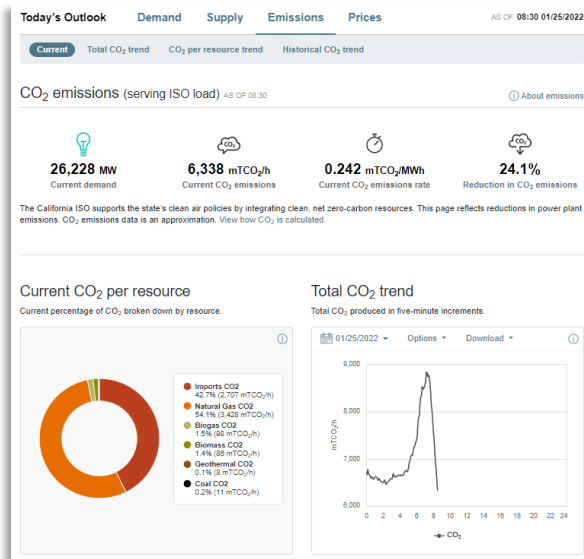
Today's Outlook Demand Supply Emissions Prices AS OF 08:30 01/25/2022

Current Total $CO_2$ trend $CO_2$ per resource trend Historical $CO_2$ trend

$CO_2$ emissions (serving ISO load) AS OF 08:30

ⓘ About emissions

26,228 MW
Current demand

$CO_2$
6,338 $mTCO_2/h$
Current $CO_2$ emissions

0.242 $mTCO_2/MWh$
Current $CO_2$ emissions rate

$CO_2$
24.1%
Reduction in $CO_2$ emissions

The California ISO supports the state's clean air policies by integrating clean, net zero-carbon resources. This page reflects reductions in power plant emissions. $CO_2$ emissions data is an approximation. View how $CO_2$ is calculated.

Current $CO_2$ per resource

Current percentage of $CO_2$ broken down by resource.

Imports CO2
42.7% (2,707 $mTCO_2/h$)
Natural Gas CO2
54.1% (3,428 $mTCO_2/h$)
Biogas CO2
1.5% (98 $mTCO_2/h$)
Biomass CO2
1.4% (86 $mTCO_2/h$)
Geothermal CO2
0.1% (8 $mTCO_2/h$)
Coal CO2
0.2% (11 $mTCO_2/h$)

Total $CO_2$ trend

Total $CO_2$ produced in five-minute increments.

01/25/2022 Options Download

9,000
8,000
7,000
6,000
$mTCO_2/h$
0 2 4 6 8 10 12 14 16 18 20 22 24
$CO_2$